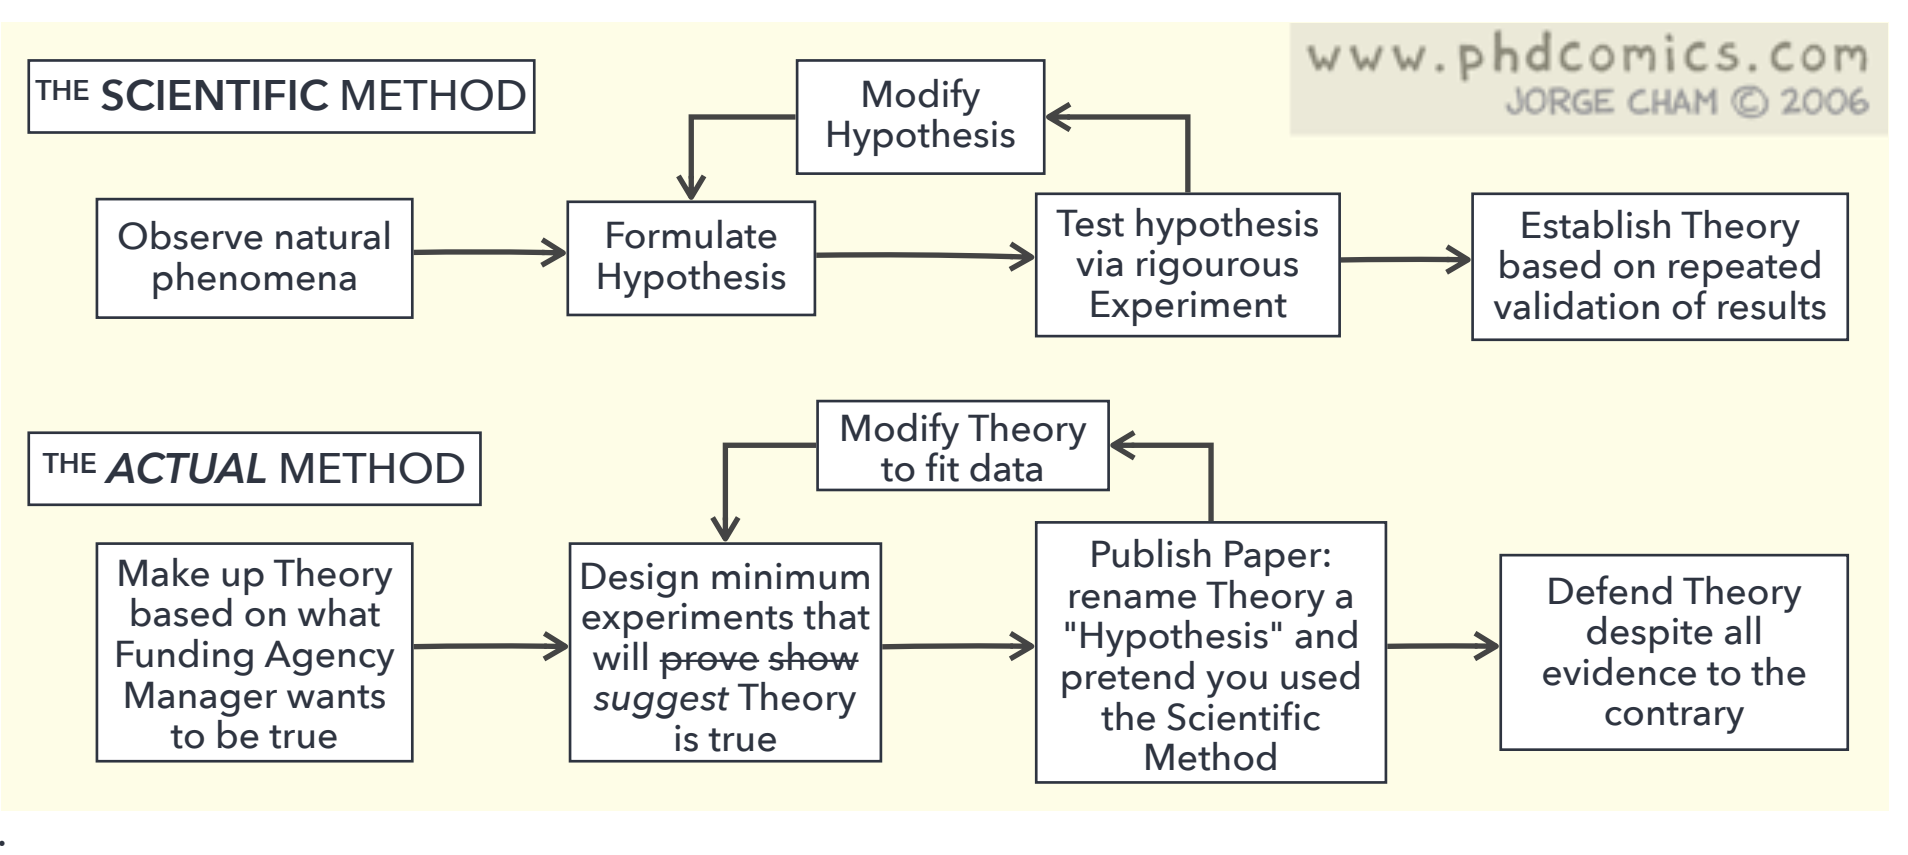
www.phdcomics.com
JORGE CHAM © 2006

THE SCIENTIFIC METHOD

Modify Hypothesis

Observe natural phenomena

Formulate Hypothesis

Test hypothesis via rigourous Experiment

Establish Theory based on repeated validation of results

THE ACTUAL METHOD

Modify Theory to fit data

Make up Theory based on what Funding Agency Manager wants to be true

Design minimum experiments that will ~~prove~~ ~~show~~ suggest Theory is true

Publish Paper: rename Theory a "Hypothesis" and pretend you used the Scientific Method

Defend Theory despite all evidence to the contrary